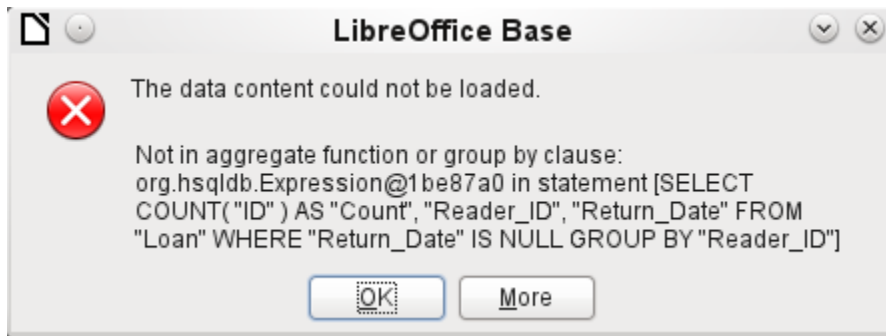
LibreOffice Base

The data content could not be loaded.

Not in aggregate function or group by clause: org.hsqldb.Expression@1be87a0 in statement [SELECT COUNT( "ID" ) AS "Count", "Reader_ID", "Return_Date" FROM "Loan" WHERE "Return_Date" IS NULL GROUP BY "Reader_ID"]

OK

More